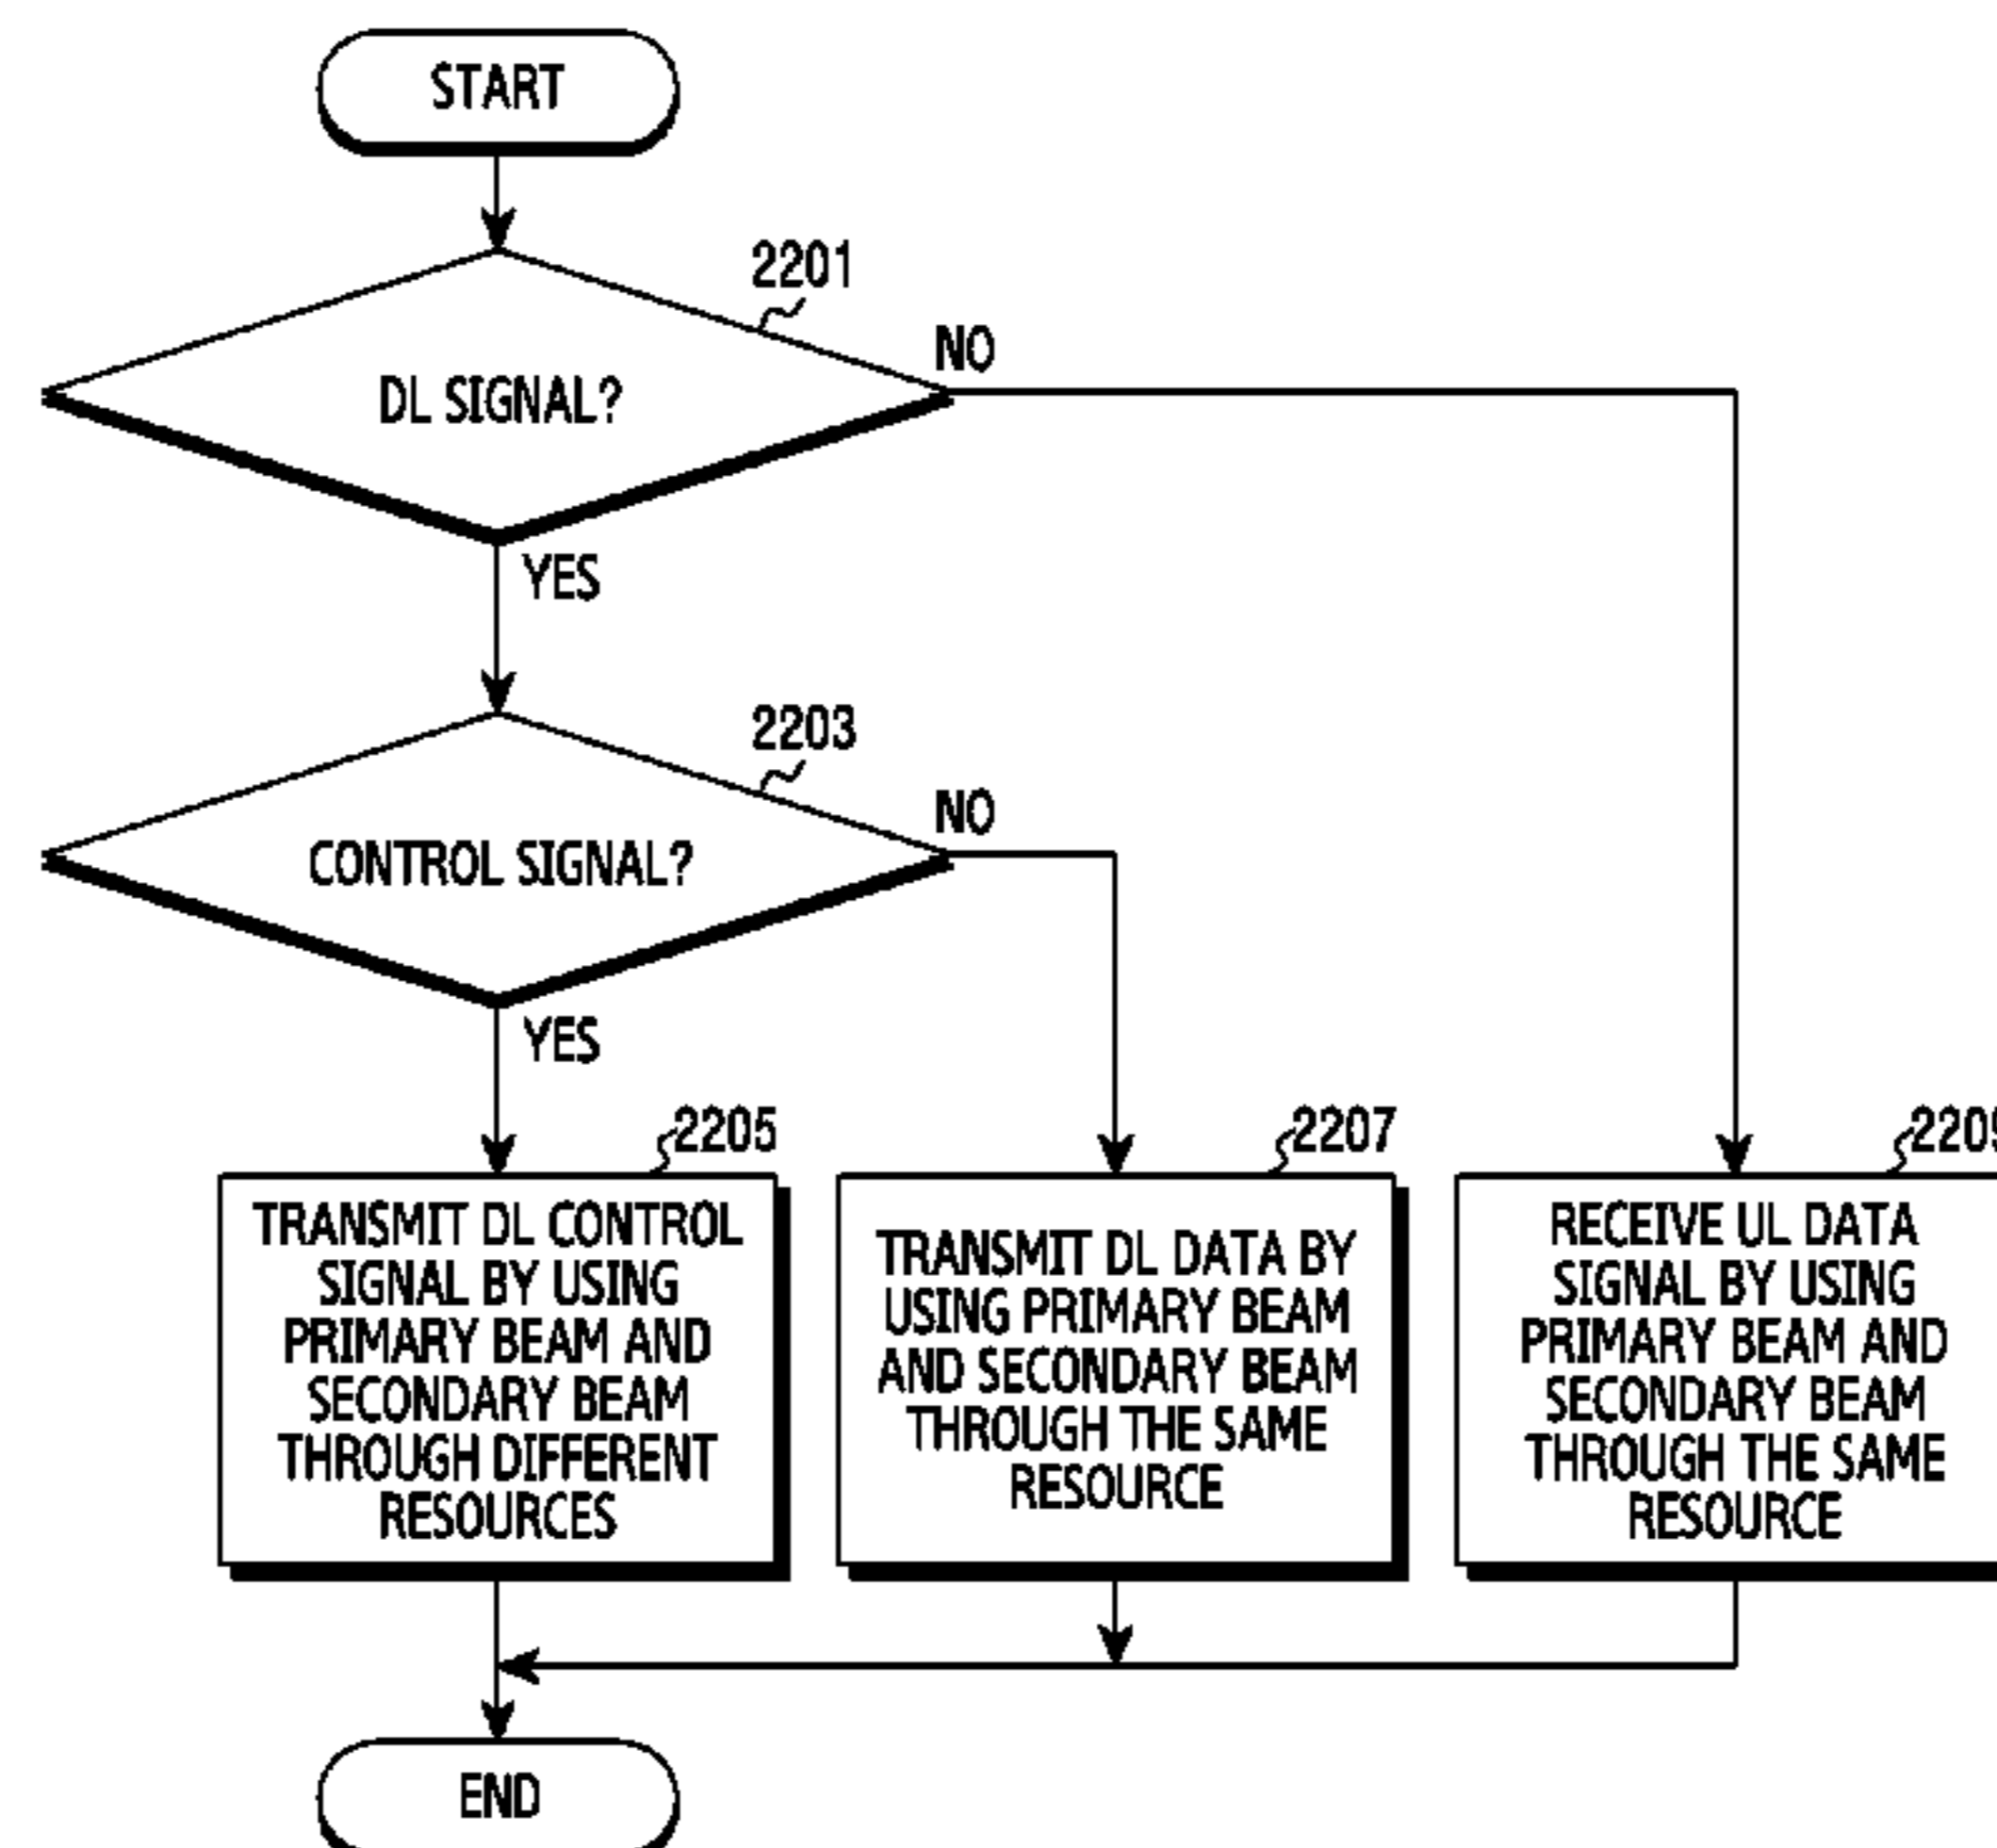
START

2201

DL SIGNAL?

NO

YES

2203

CONTROL SIGNAL?

NO

YES

2205

TRANSMIT DL CONTROL SIGNAL BY USING PRIMARY BEAM AND SECONDARY BEAM THROUGH DIFFERENT RESOURCES

2207

TRANSMIT DL DATA BY USING PRIMARY BEAM AND SECONDARY BEAM THROUGH THE SAME RESOURCE

220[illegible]

RECEIVE UL DATA SIGNAL BY USING PRIMARY BEAM AND SECONDARY BEAM THROUGH THE SAME RESOURCE

END